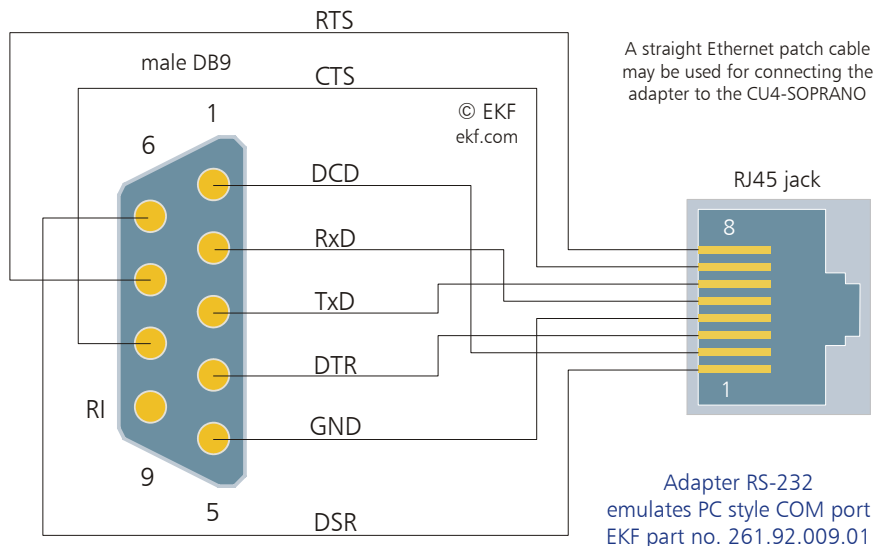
RTS

male DB9

CTS

A straight Ethernet patch cable may be used for connecting the adapter to the CU4-SOPRANO

1

© EKF
ekf.com

6

DCD

RJ45 jack

8

RxD

TxD

DTR

1

RI

GND

9

5

DSR

Adapter RS-232
emulates PC style COM port
EKF part no. 261.92.009.01